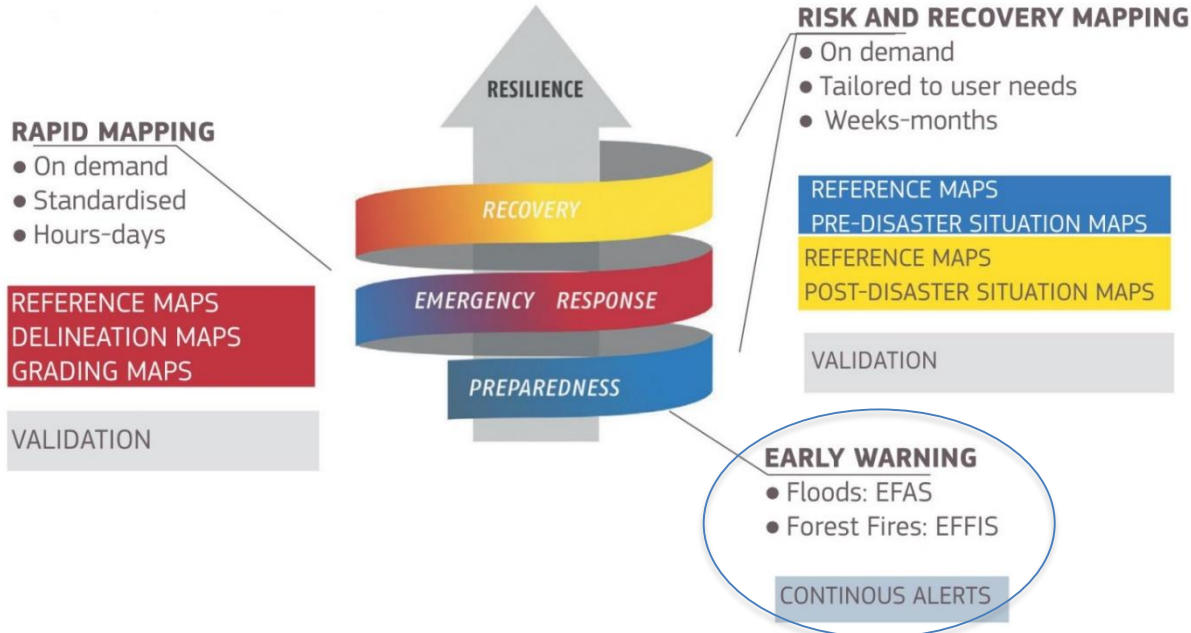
RISK AND RECOVERY MAPPING
● On demand
● Tailored to user needs
● Weeks-months

RESILIENCE

RAPID MAPPING
● On demand
● Standardised
● Hours-days

RECOVERY

EMERGENCY RESPONSE

PREPAREDNESS

REFERENCE MAPS
DELINEATION MAPS
GRADING MAPS

VALIDATION

REFERENCE MAPS
PRE-DISASTER SITUATION MAPS

REFERENCE MAPS
POST-DISASTER SITUATION MAPS

VALIDATION

EARLY WARNING
● Floods: EFAS
● Forest Fires: EFFIS

CONTINOUS ALERTS